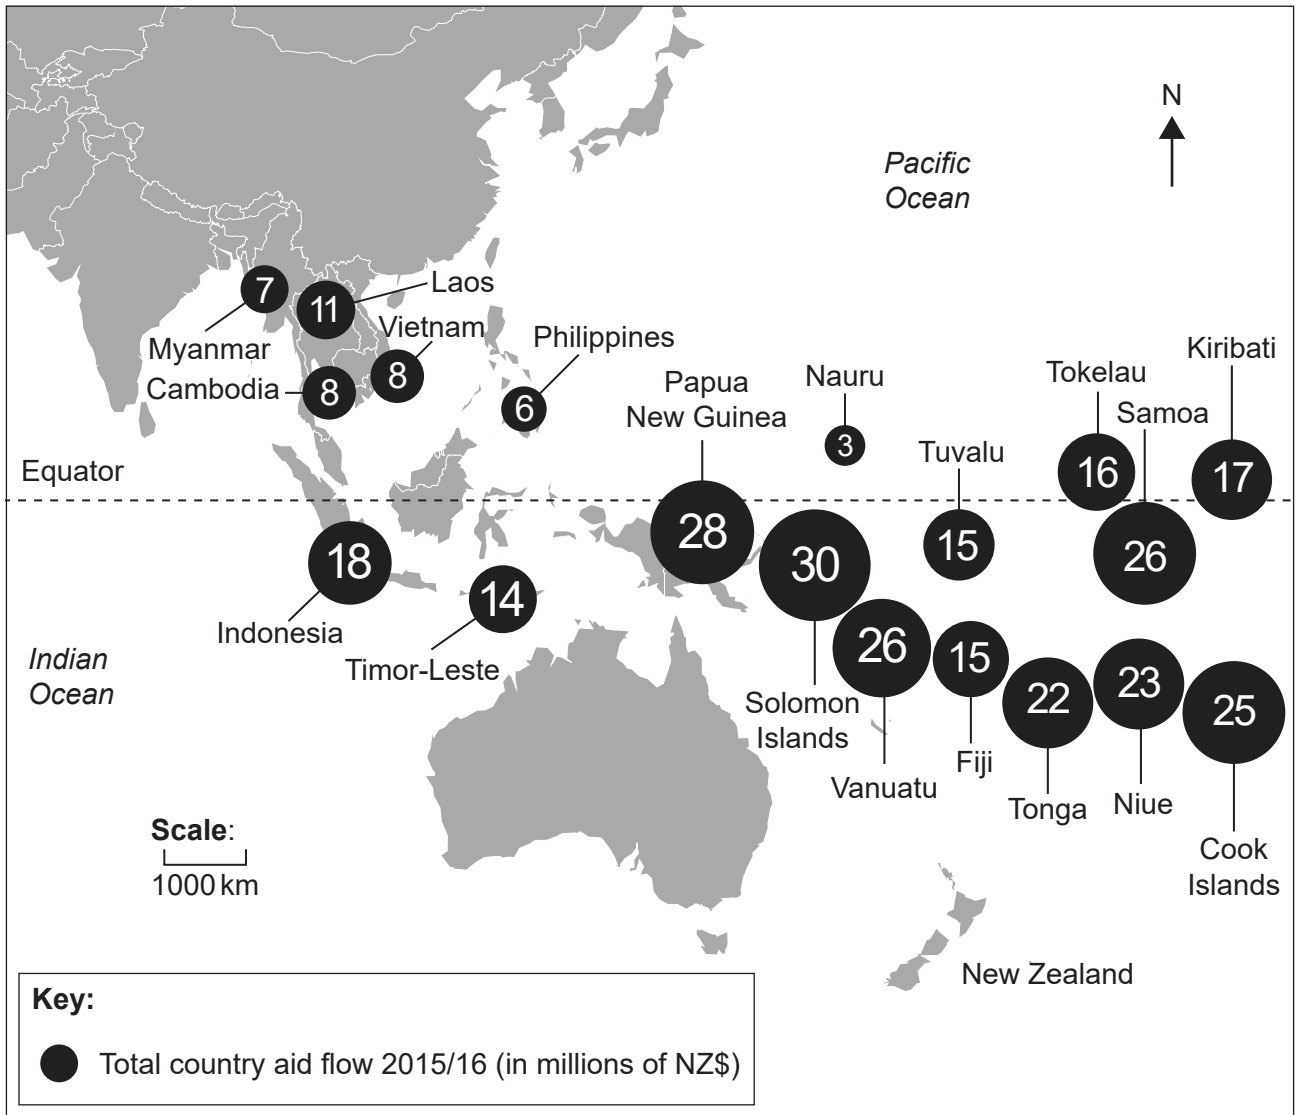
N

Pacific Ocean

7
Myanmar

11
Laos

Vietnam
8

Cambodia
8

Philippines
6

Papua New Guinea
28

Nauru
3

Tokelau
16

Kiribati
17

Samoa
26

Tuvalu
15

Equator

18
Indonesia

14
Timor-Leste

30
Solomon Islands

26
Vanuatu

15
Fiji

22
Tonga

23
Niue

25
Cook Islands

Indian Ocean

Scale:
1000 km

New Zealand

Key:
Total country aid flow 2015/16 (in millions of NZ$)